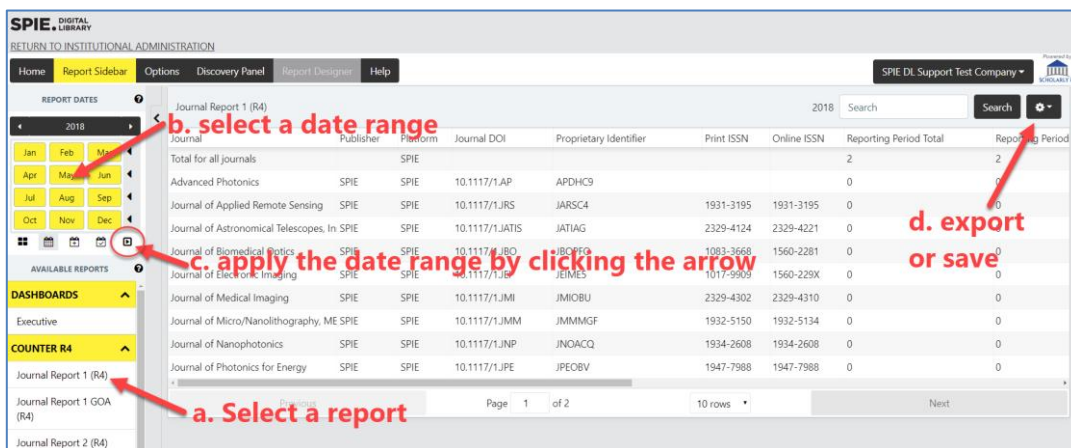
SPIE. DIGITAL LIBRARY
RETURN TO INSTITUTIONAL ADMINISTRATION

Home | Report Sidebar | Options | Discovery Panel | Report Designer | Help

SPIE DL Support Test Company ▾

Powered by SCHOLARLY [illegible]

REPORT DATES
2018
Jan | Feb | Mar
Apr | May | Jun
Jul | Aug | Sep
Oct | Nov | Dec

AVAILABLE REPORTS
DASHBOARDS
Executive
COUNTER R4
Journal Report 1 (R4)
Journal Report 1 GOA (R4)
Journal Report 2 (R4)

Journal Report 1 (R4)
2018 Search Search

| Journal | Publisher | Platform | Journal DOI | Proprietary Identifier | Print ISSN | Online ISSN | Reporting Period Total | Reporting Period |
|---|---|---|---|---|---|---|---|---|
| Total for all journals | | SPIE | | | | | 2 | 2 |
| Advanced Photonics | SPIE | SPIE | 10.1117/1.AP | APDHC9 | | | 0 | 0 |
| Journal of Applied Remote Sensing | SPIE | SPIE | 10.1117/1.JRS | JARSC4 | 1931-3195 | 1931-3195 | 0 | |
| Journal of Astronomical Telescopes, In | SPIE | SPIE | 10.1117/1.JATIS | JATIAG | 2329-4124 | 2329-4221 | 0 | |
| Journal of Biomedical Optics | SPIE | SPIE | 10.1117/1.JBO | JBOPFO | 1083-3668 | 1560-2281 | 0 | |
| Journal of Electronic Imaging | SPIE | SPIE | 10.1117/1.JEI | JEIME5 | 1017-9909 | 1560-229X | 0 | |
| Journal of Medical Imaging | SPIE | SPIE | 10.1117/1.JMI | JMIOBU | 2329-4302 | 2329-4310 | 0 | 0 |
| Journal of Micro/Nanolithography, ME | SPIE | SPIE | 10.1117/1.JMM | JMMMGF | 1932-5150 | 1932-5134 | 0 | 0 |
| Journal of Nanophotonics | SPIE | SPIE | 10.1117/1.JNP | JNOACQ | 1934-2608 | 1934-2608 | 0 | 0 |
| Journal of Photonics for Energy | SPIE | SPIE | 10.1117/1.JPE | JPEOBV | 1947-7988 | 1947-7988 | 0 | 0 |

Previous | Page 1 of 2 | 10 rows ▾ | Next

b. select a date range
c. apply the date range by clicking the arrow
d. export or save
a. Select a report